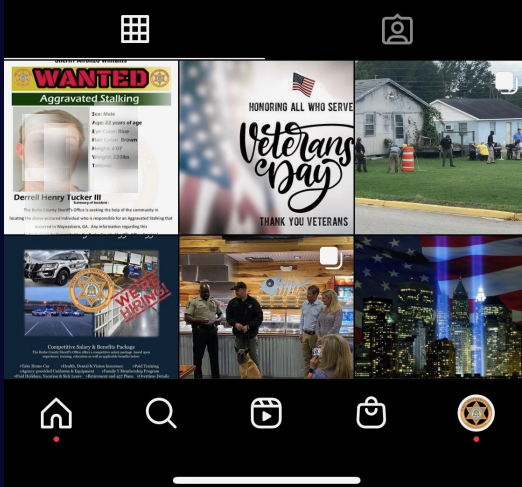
Sheriff Alfonzo Williams

WANTED

Aggravated Stalking

Sex: Male
Age: 22 years of age
Eye Color: Blue
Hair Color: Brown
Height: 6'0"
Weight: 230lbs
Tattoos:

Derrell Henry Tucker III

The Burke County Sheriff's Office is seeking the help of the community in locating the above pictured individual who is responsible for an Aggravated Stalking that occurred in Waynesboro, GA. Any information regarding this

HONORING ALL WHO SERVE

Veterans Day

THANK YOU VETERANS

WE'RE HIRING!

Competitive Salary & Benefits Package

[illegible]